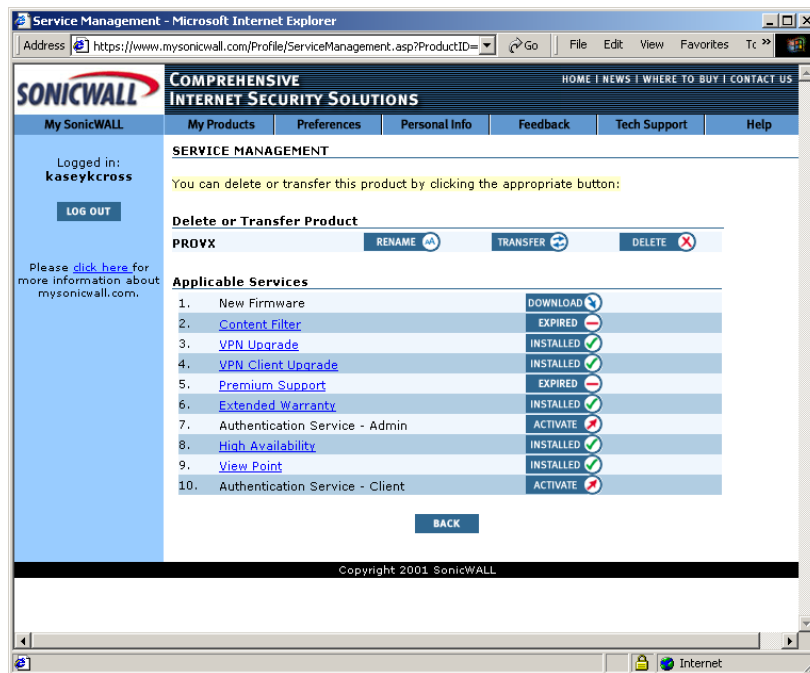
Service Management - Microsoft Internet Explorer

Address https://www.mysonicwall.com/Profile/ServiceManagement.asp?ProductID= Go File Edit View Favorites To

SONICWALL

COMPREHENSIVE INTERNET SECURITY SOLUTIONS

HOME | NEWS | WHERE TO BUY | CONTACT US

My SonicWALL | My Products | Preferences | Personal Info | Feedback | Tech Support | Help

Logged in: kaseykcross

LOG OUT

Please click here for more information about mysonicwall.com.

SERVICE MANAGEMENT

You can delete or transfer this product by clicking the appropriate button:

Delete or Transfer Product

PROVX RENAME TRANSFER DELETE

Applicable Services

| | | |
|---|---|---|
| 1. | New Firmware | DOWNLOAD |
| 2. | Content Filter | EXPIRED |
| 3. | VPN Upgrade | INSTALLED |
| 4. | VPN Client Upgrade | INSTALLED |
| 5. | Premium Support | EXPIRED |
| 6. | Extended Warranty | INSTALLED |
| 7. | Authentication Service - Admin | ACTIVATE |
| 8. | High Availability | INSTALLED |
| 9. | View Point | INSTALLED |
| 10. | Authentication Service - Client | ACTIVATE |

BACK

Copyright 2001 SonicWALL

Internet